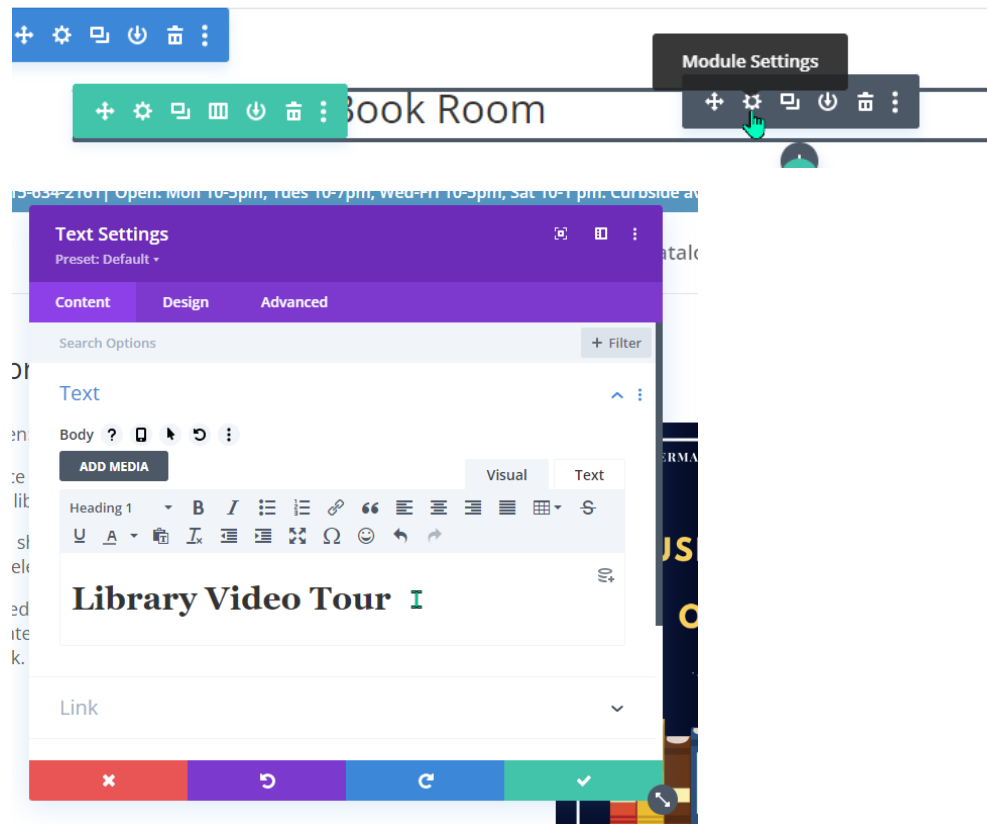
Module Settings

Book Room

Open: Mon 10-5pm, Tues 10-7pm, Wed-Fri 10-5pm, Sat 10-1 pm. Curbside a

Text Settings
Preset: Default

atalo

Content Design Advanced

Search Options
+ Filter

Text

Body

ADD MEDIA

Visual Text

Heading 1

Library Video Tour

Link